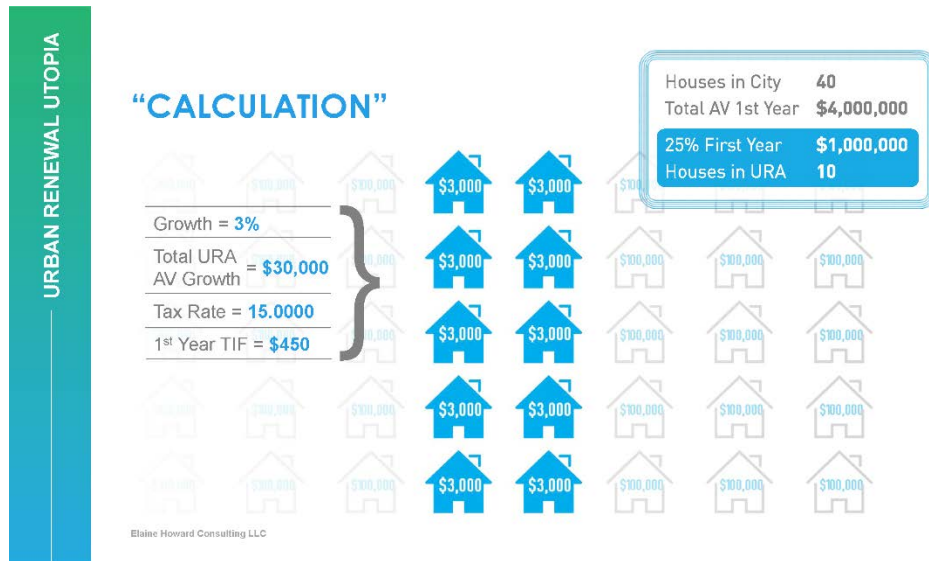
URBAN RENEWAL UTOPIA

"CALCULATION"

| | |
|---|---|
| Houses in City | 40 |
| Total AV 1st Year | \$4,000,000 |
| 25% First Year | \$1,000,000 |
| Houses in URA | 10 |

Growth = 3%

Total URA AV Growth = \$30,000

Tax Rate = 15.0000

1st Year TIF = \$450

\$100,000 \$100,000 \$100,000 \$3,000 \$3,000 \$100,000

\$100,000 \$100,000 \$100,000 \$3,000 \$3,000 \$100,000 \$100,000 \$100,000

\$100,000 \$100,000 \$100,000 \$3,000 \$3,000 \$100,000 \$100,000 \$100,000

\$100,000 \$100,000 \$100,000 \$3,000 \$3,000 \$100,000 \$100,000 \$100,000

\$100,000 \$100,000 \$100,000 \$3,000 \$3,000 \$100,000 \$100,000 \$100,000

Elaine Howard Consulting LLC